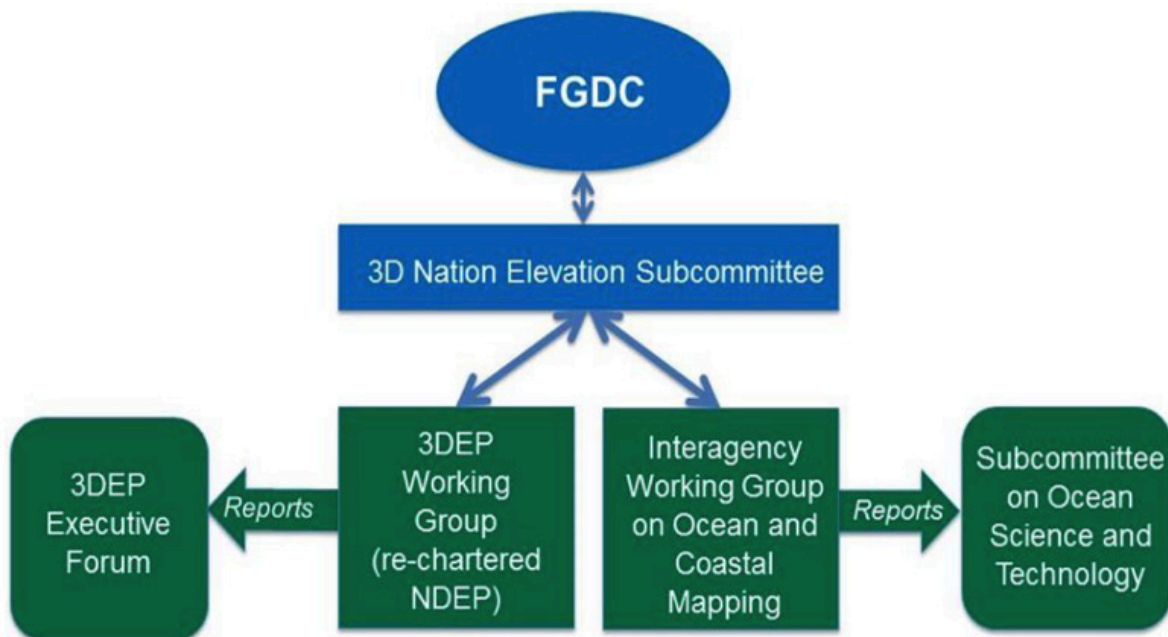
FGDC

3D Nation Elevation Subcommittee

3DEP Executive Forum

Reports

3DEP Working Group (re-chartered NDEP)

Interagency Working Group on Ocean and Coastal Mapping

Reports

Subcommittee on Ocean Science and Technology